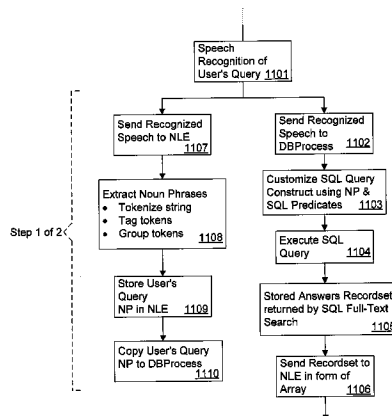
Speech Recognition of User's Query 1101

Step 1 of 2

Send Recognized Speech to NLE 1107

Extract Noun Phrases
• Tokenize string
• Tag tokens
• Group tokens 1108

Store User's Query NP in NLE 1109

Copy User's Query NP to DBProcess 1110

Send Recognized Speech to DBProcess 1102

Customize SQL Query Construct using NP & SQL Predicates 1103

Execute SQL Query 1104

Stored Answers Recordset returned by SQL Full-Text Search 1105

Send Recordset to NLE in form of Array 1106